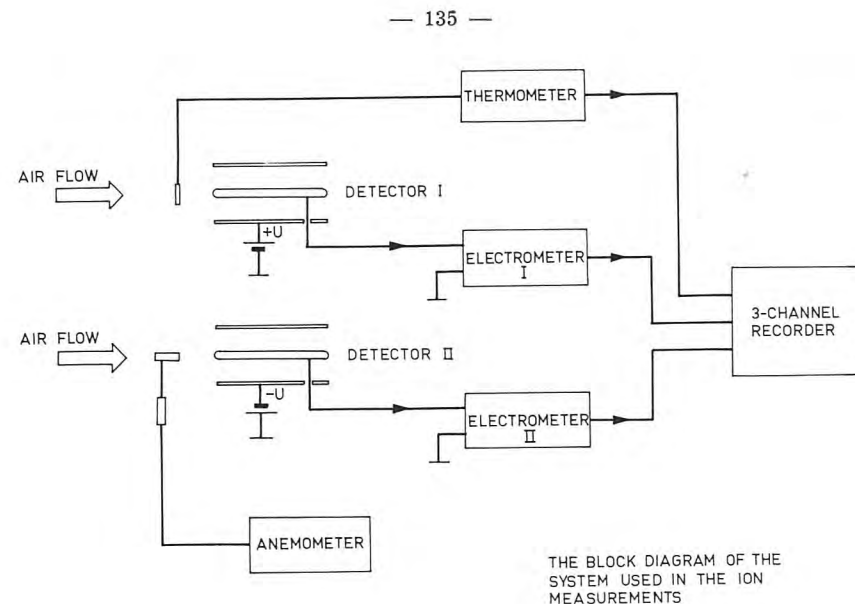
— 135 —

THERMOMETER

AIR FLOW

DETECTOR I

+U

ELECTROMETER I

3-CHANNEL RECORDER

AIR FLOW

DETECTOR II

-U

ELECTROMETER II

ANEMOMETER

THE BLOCK DIAGRAM OF THE SYSTEM USED IN THE ION MEASUREMENTS